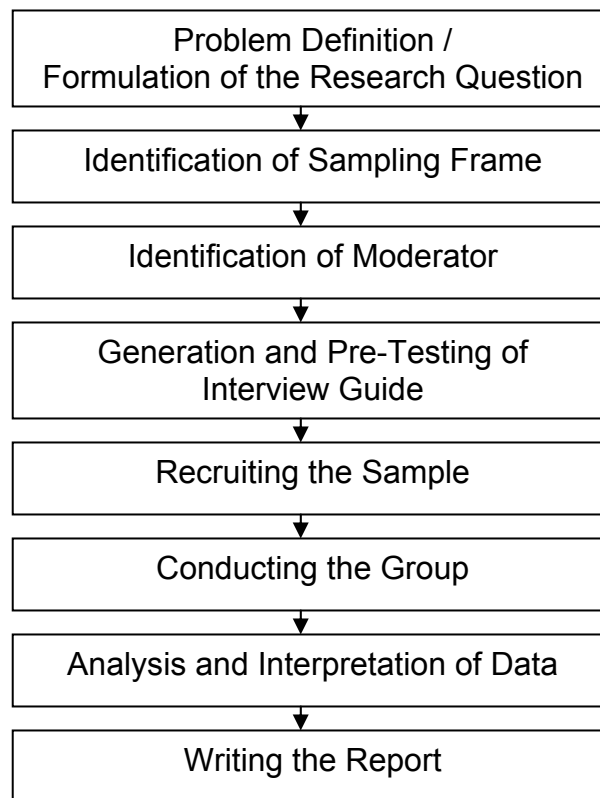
Problem Definition / Formulation of the Research Question

Identification of Sampling Frame

Identification of Moderator

Generation and Pre-Testing of Interview Guide

Recruiting the Sample

Conducting the Group

Analysis and Interpretation of Data

Writing the Report